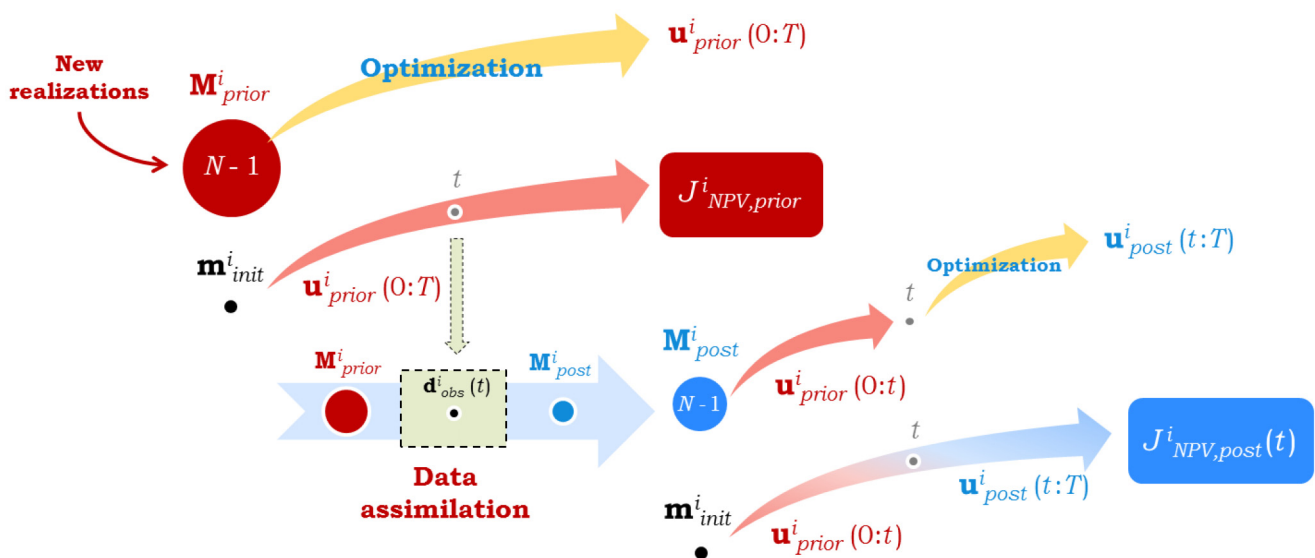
New realizations

$\mathbf{M}^i_{prior}$

Optimization

$\mathbf{u}^i_{prior}\,(0\!:\!T)$

$N$ - 1

$t$

$J^i_{NPV,prior}$

$\mathbf{m}^i_{init}$

$\mathbf{u}^i_{prior}\,(0\!:\!T)$

Optimization

$\mathbf{u}^i_{post}\,(t\!:\!T)$

$t$

$\mathbf{M}^i_{post}$

$\mathbf{M}^i_{prior}$

$\mathbf{d}^i_{obs}\,(t)$

$\mathbf{M}^i_{post}$

$N$ - 1

$\mathbf{u}^i_{prior}\,(0\!:\!t)$

$t$

$J^i_{NPV,post}(t)$

Data assimilation

$\mathbf{u}^i_{post}\,(t\!:\!T)$

$\mathbf{m}^i_{init}$

$\mathbf{u}^i_{prior}\,(0\!:\!t)$